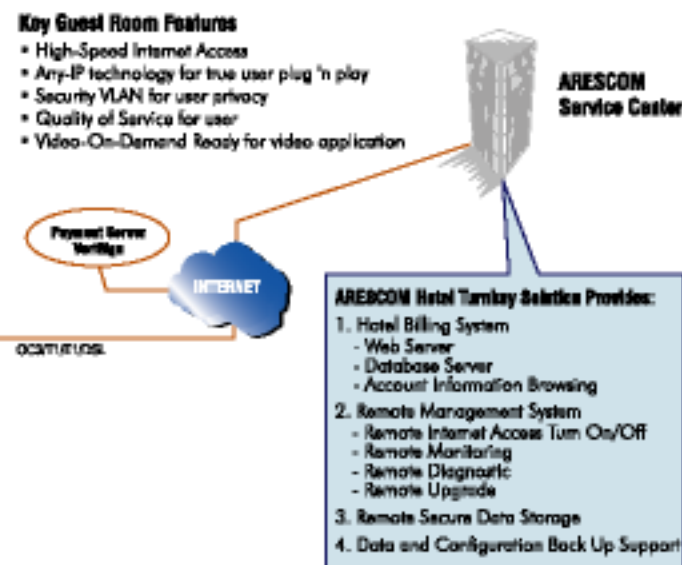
Key Guest Room Features
• High-Speed Internet Access
• Any-IP technology for true user plug 'n play
• Security VLAN for user privacy
• Quality of Service for user
• Video-On-Demand Ready for video application

ARESCOM Service Center

Payment Server VeriSign

INTERNET

OC3/T3/T1/DSL

ARESCOM Hotel Turnkey Solution Provides:
1. Hotel Billing System
- Web Server
- Database Server
- Account Information Browsing
2. Remote Management System
- Remote Internet Access Turn On/Off
- Remote Monitoring
- Remote Diagnostic
- Remote Upgrade
3. Remote Secure Data Storage
4. Data and Configuration Back Up Support